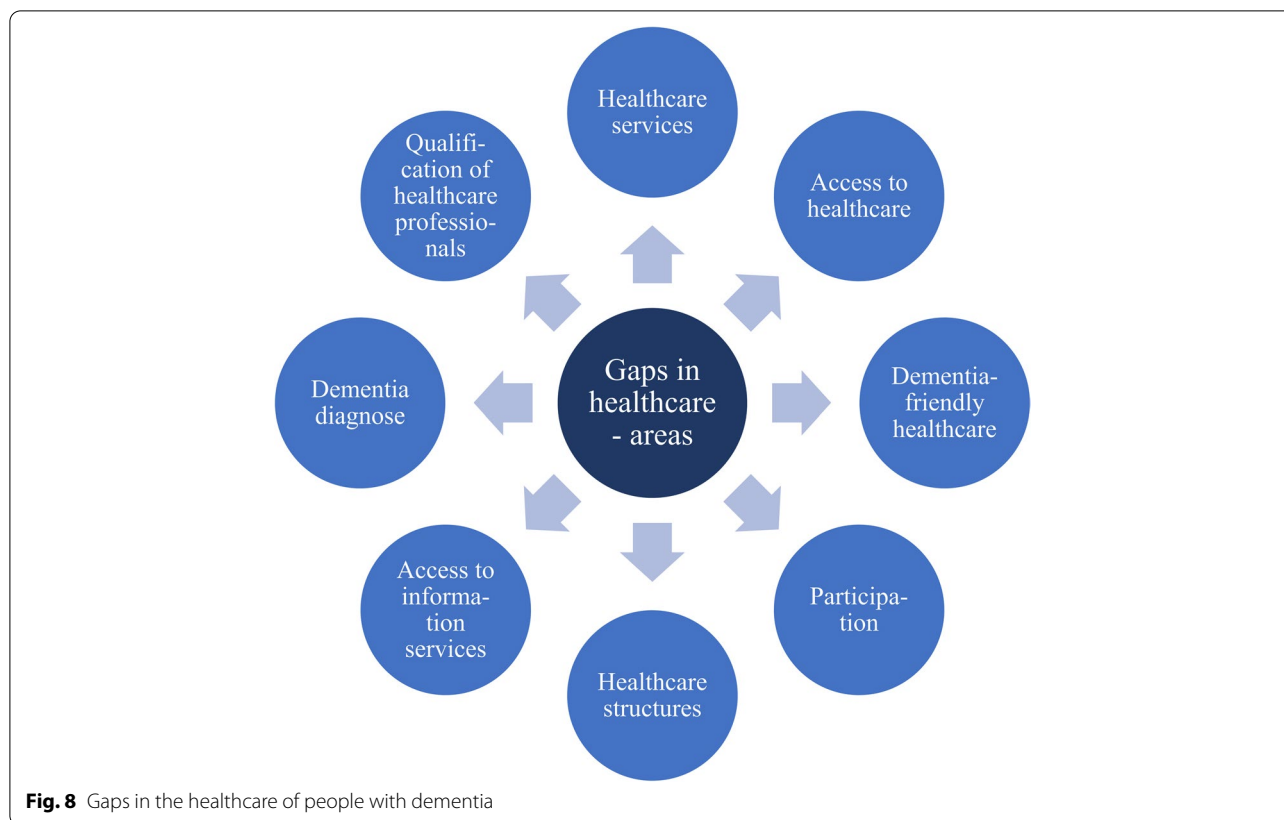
Gaps in healthcare - areas

Healthcare services

Access to healthcare

Dementia-friendly healthcare

Participation

Healthcare structures

Access to information services

Dementia diagnose

Qualification of healthcare professionals

**Fig. 8** Gaps in the healthcare of people with dementia